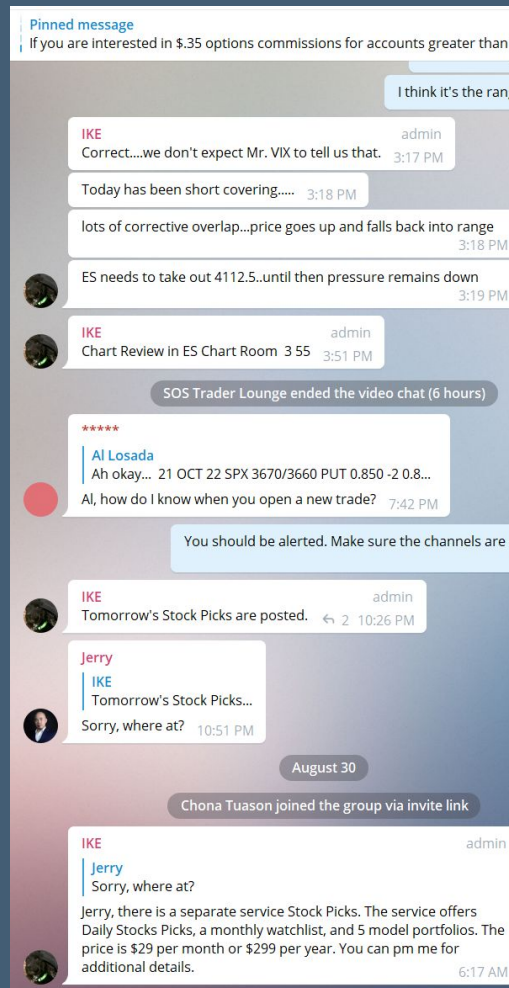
Pinned message
If you are interested in \$.35 options commissions for accounts greater than

I think it's the ran

IKE admin
Correct....we don't expect Mr. VIX to tell us that. 3:17 PM

Today has been short covering..... 3:18 PM

lots of corrective overlap...price goes up and falls back into range 3:18 PM

ES needs to take out 4112.5..until then pressure remains down 3:19 PM

IKE admin
Chart Review in ES Chart Room 3 55 3:51 PM

SOS Trader Lounge ended the video chat (6 hours)

*****
Al Losada
Ah okay... 21 OCT 22 SPX 3670/3660 PUT 0.850 -2 0.8...
Al, how do I know when you open a new trade? 7:42 PM

You should be alerted. Make sure the channels are

IKE admin
Tomorrow's Stock Picks are posted. 2 10:26 PM

Jerry
IKE
Tomorrow's Stock Picks...
Sorry, where at? 10:51 PM

August 30

Chona Tuason joined the group via invite link

IKE admin
Jerry
Sorry, where at?
Jerry, there is a separate service Stock Picks. The service offers Daily Stocks Picks, a monthly watchlist, and 5 model portfolios. The price is \$29 per month or \$299 per year. You can pm me for additional details. 6:17 AM